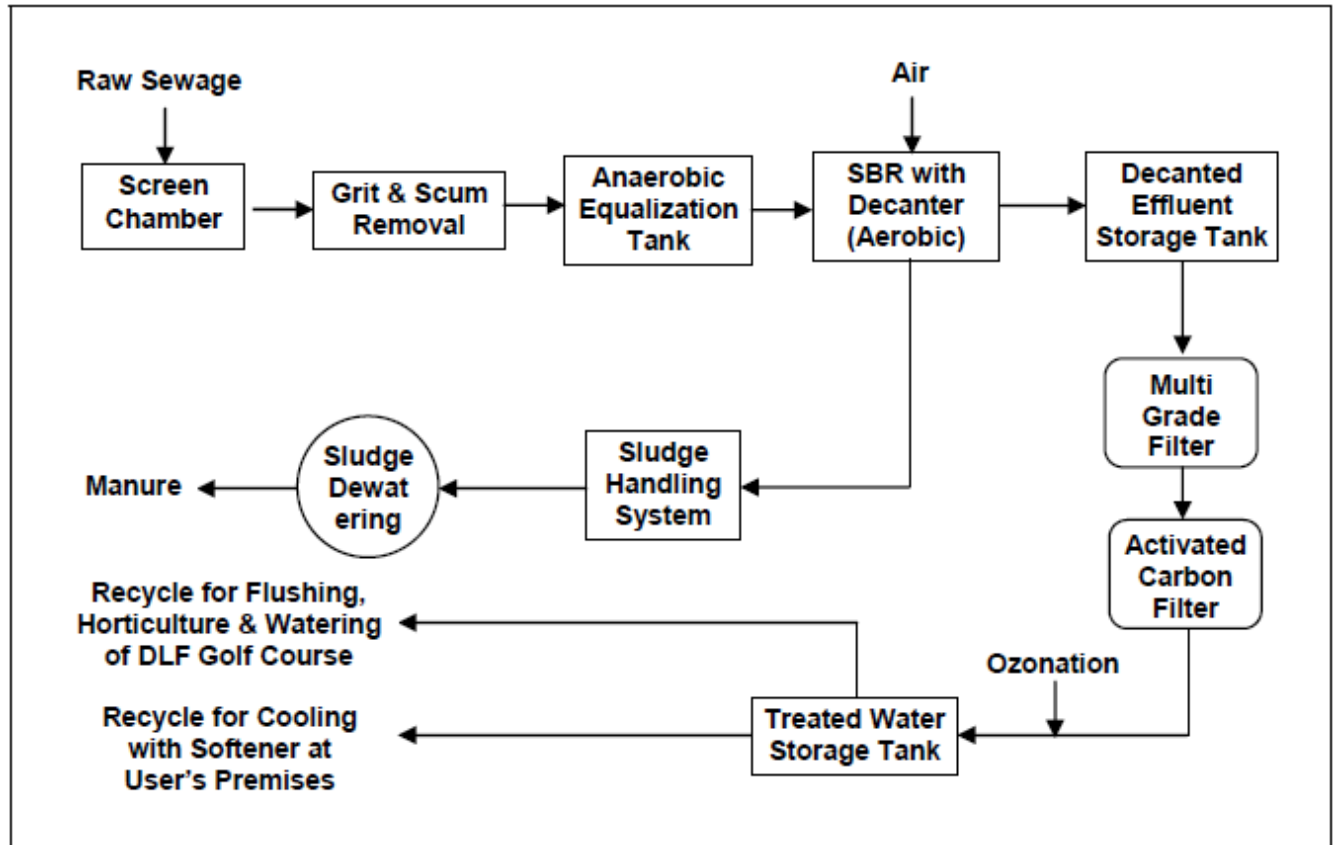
Raw Sewage

Screen Chamber

Grit & Scum Removal

Anaerobic Equalization Tank

Air

SBR with Decanter (Aerobic)

Decanted Effluent Storage Tank

Multi Grade Filter

Activated Carbon Filter

Sludge Handling System

Sludge Dewat ering

Manure

Recycle for Flushing, Horticulture & Watering of DLF Golf Course

Ozonation

Recycle for Cooling with Softener at User's Premises

Treated Water Storage Tank